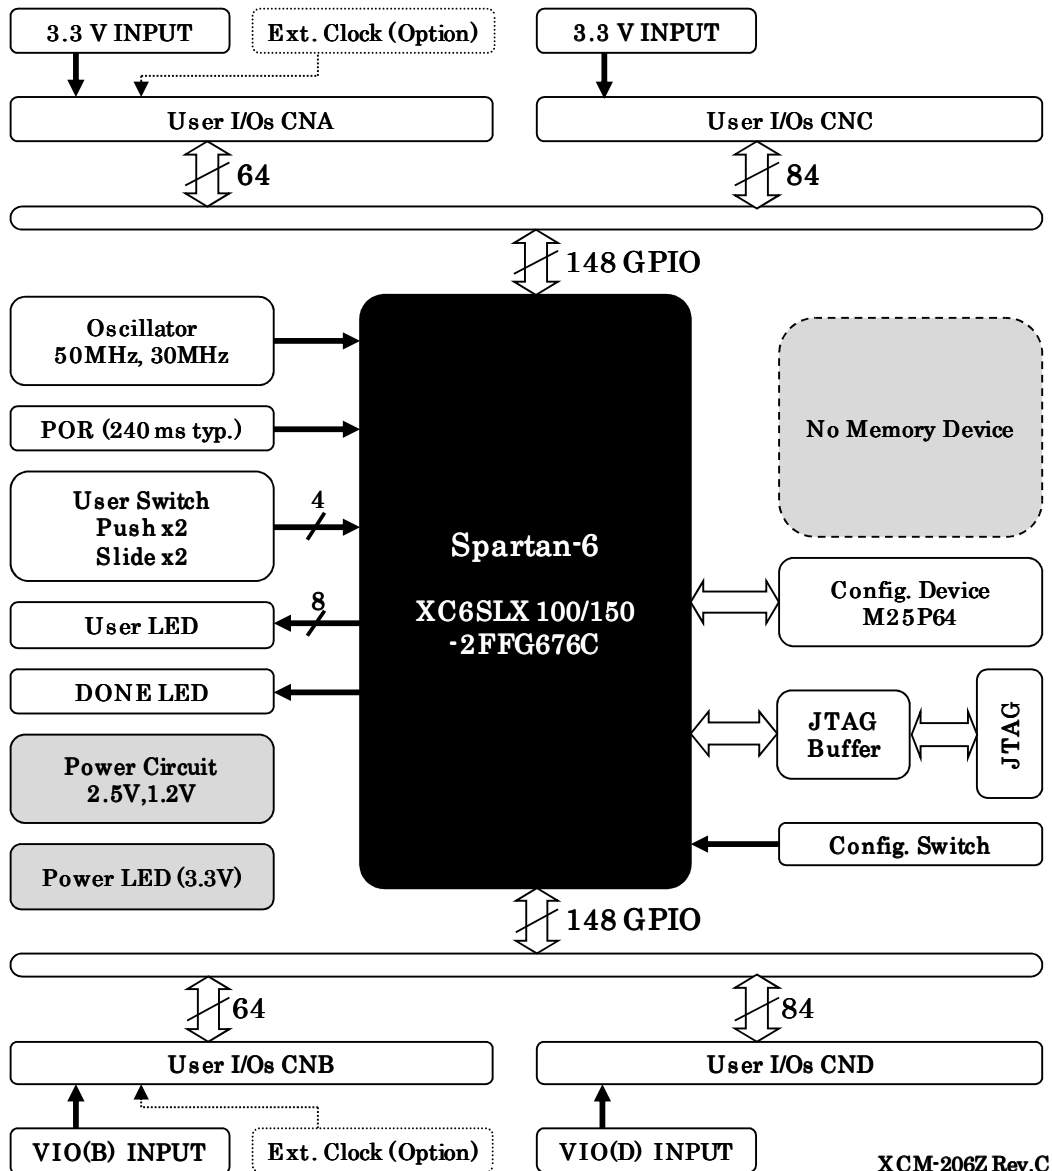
3.3 V INPUT

Ext. Clock (Option)

3.3 V INPUT

User I/Os CNA

User I/Os CNC

64

84

148 GPIO

Oscillator 50MHz, 30MHz

POR (240 ms typ.)

User Switch Push x2 Slide x2

4

User LED

8

DONE LED

Power Circuit 2.5V,1.2V

Power LED (3.3V)

Spartan-6

XC6SLX 100/150 -2FFG676C

No Memory Device

Config. Device M25P64

JTAG Buffer

JTAG

Config. Switch

148 GPIO

64

84

User I/Os CNB

User I/Os CND

VIO(B) INPUT

Ext. Clock (Option)

VIO(D) INPUT

XCM-206Z Rev.C